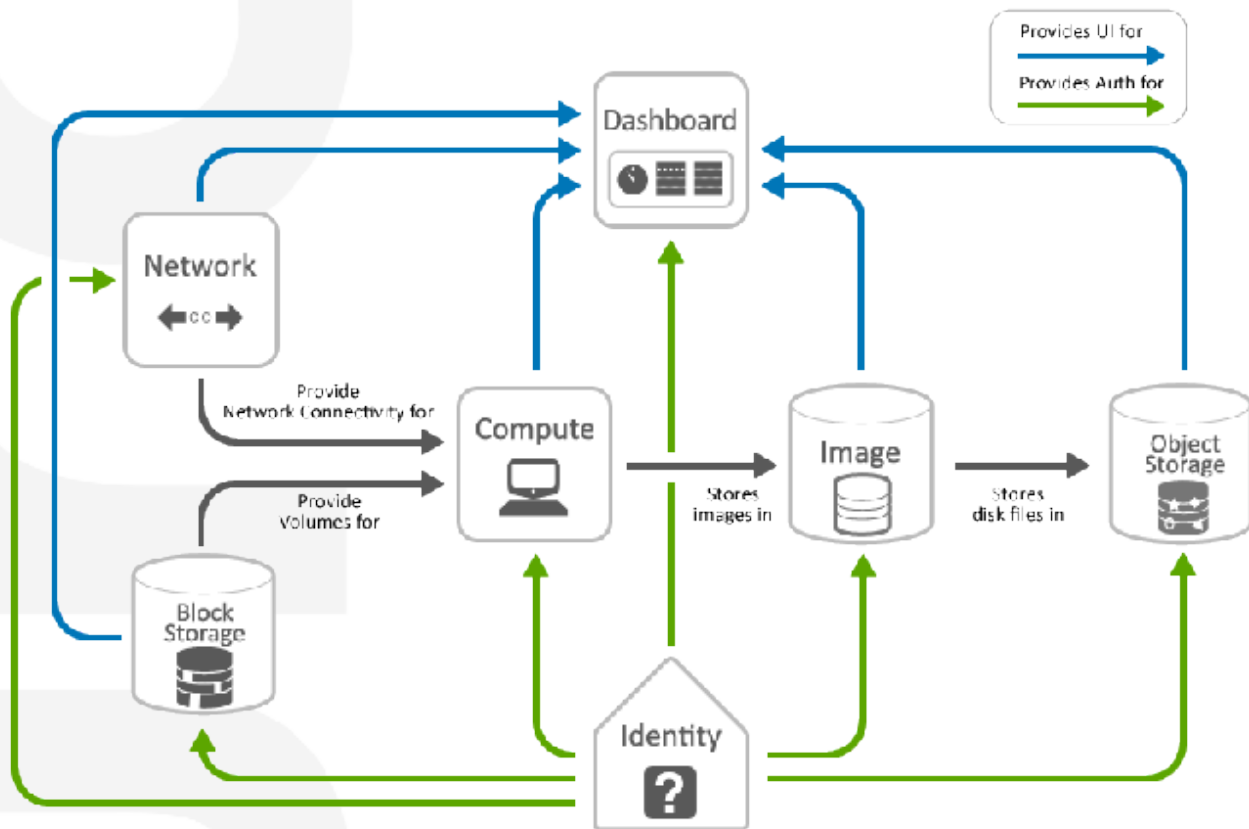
Provides UI for

Provides Auth for

Dashboard

Network

Provide Network Connectivity for

Compute

Image

Object Storage

Stores images in

Stores disk files in

Provide Volumes for

Block Storage

Identity

?